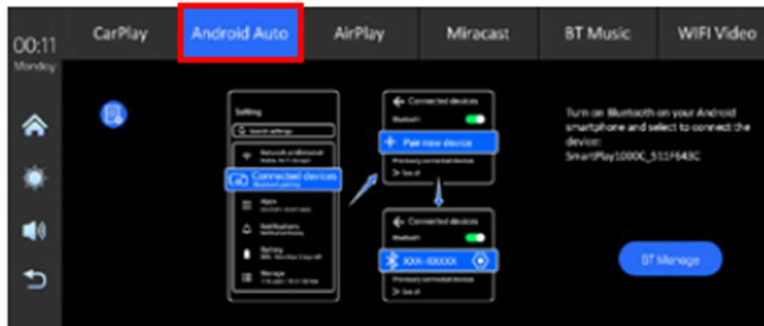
00:11
Monday

CarPlay
Android Auto
AirPlay
Miracast
BT Music
WIFI Video

Setting
Search settings
Network and internet
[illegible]
Connected devices
Bluetooth, pairing
Apps
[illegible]
Notifications
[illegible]
Battery
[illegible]
Storage
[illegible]

Connected devices
Bluetooth
+ Pair new device
Previously connected devices
See all

Connected devices
Bluetooth
XXX-XXXXX
Previously connected devices
See all

Turn on Bluetooth on your Android smartphone and select to connect the device:
SmartPlay1000C_511F643C

BT Manage